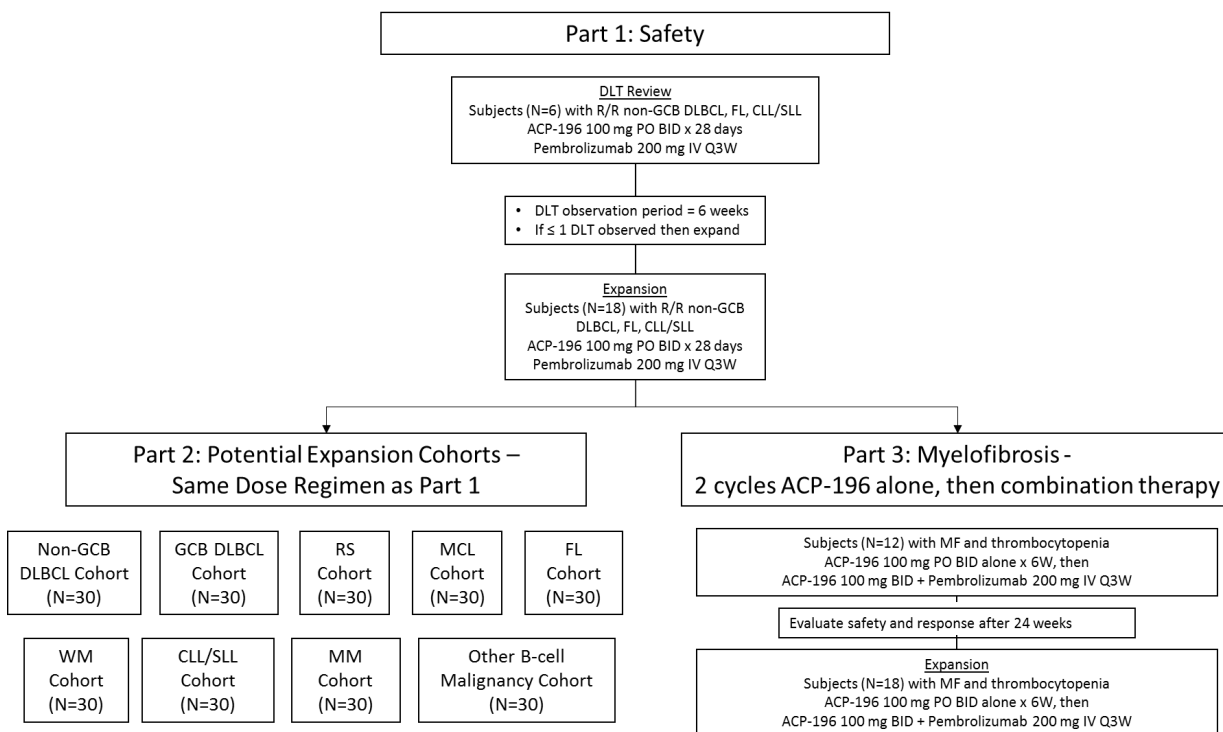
Part 1: Safety

DLT Review
Subjects (N=6) with R/R non-GCB DLBCL, FL, CLL/SLL
ACP-196 100 mg PO BID x 28 days
Pembrolizumab 200 mg IV Q3W

• DLT observation period = 6 weeks
• If ≤ 1 DLT observed then expand

Expansion
Subjects (N=18) with R/R non-GCB DLBCL, FL, CLL/SLL
ACP-196 100 mg PO BID x 28 days
Pembrolizumab 200 mg IV Q3W

Part 2: Potential Expansion Cohorts – Same Dose Regimen as Part 1

Non-GCB DLBCL Cohort (N=30)

GCB DLBCL Cohort (N=30)

RS Cohort (N=30)

MCL Cohort (N=30)

FL Cohort (N=30)

WM Cohort (N=30)

CLL/SLL Cohort (N=30)

MM Cohort (N=30)

Other B-cell Malignancy Cohort (N=30)

Part 3: Myelofibrosis - 2 cycles ACP-196 alone, then combination therapy

Subjects (N=12) with MF and thrombocytopenia
ACP-196 100 mg PO BID alone x 6W, then
ACP-196 100 mg BID + Pembrolizumab 200 mg IV Q3W

Evaluate safety and response after 24 weeks

Expansion
Subjects (N=18) with MF and thrombocytopenia
ACP-196 100 mg PO BID alone x 6W, then
ACP-196 100 mg BID + Pembrolizumab 200 mg IV Q3W